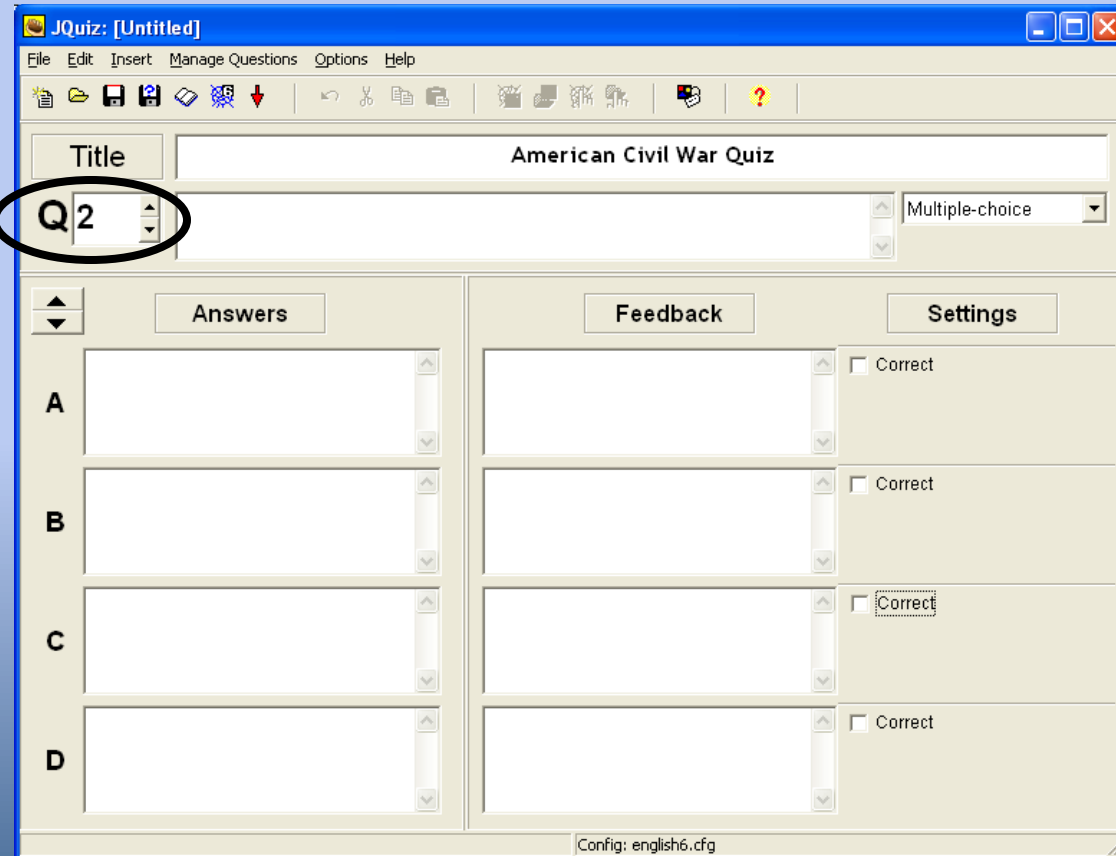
JQuiz: [Untitled]

File Edit Insert Manage Questions Options Help

Title American Civil War Quiz

Q 2

Multiple-choice

Answers

Feedback

Settings

A

Correct

B

Correct

C

Correct

D

Correct

Config: english6.cfg